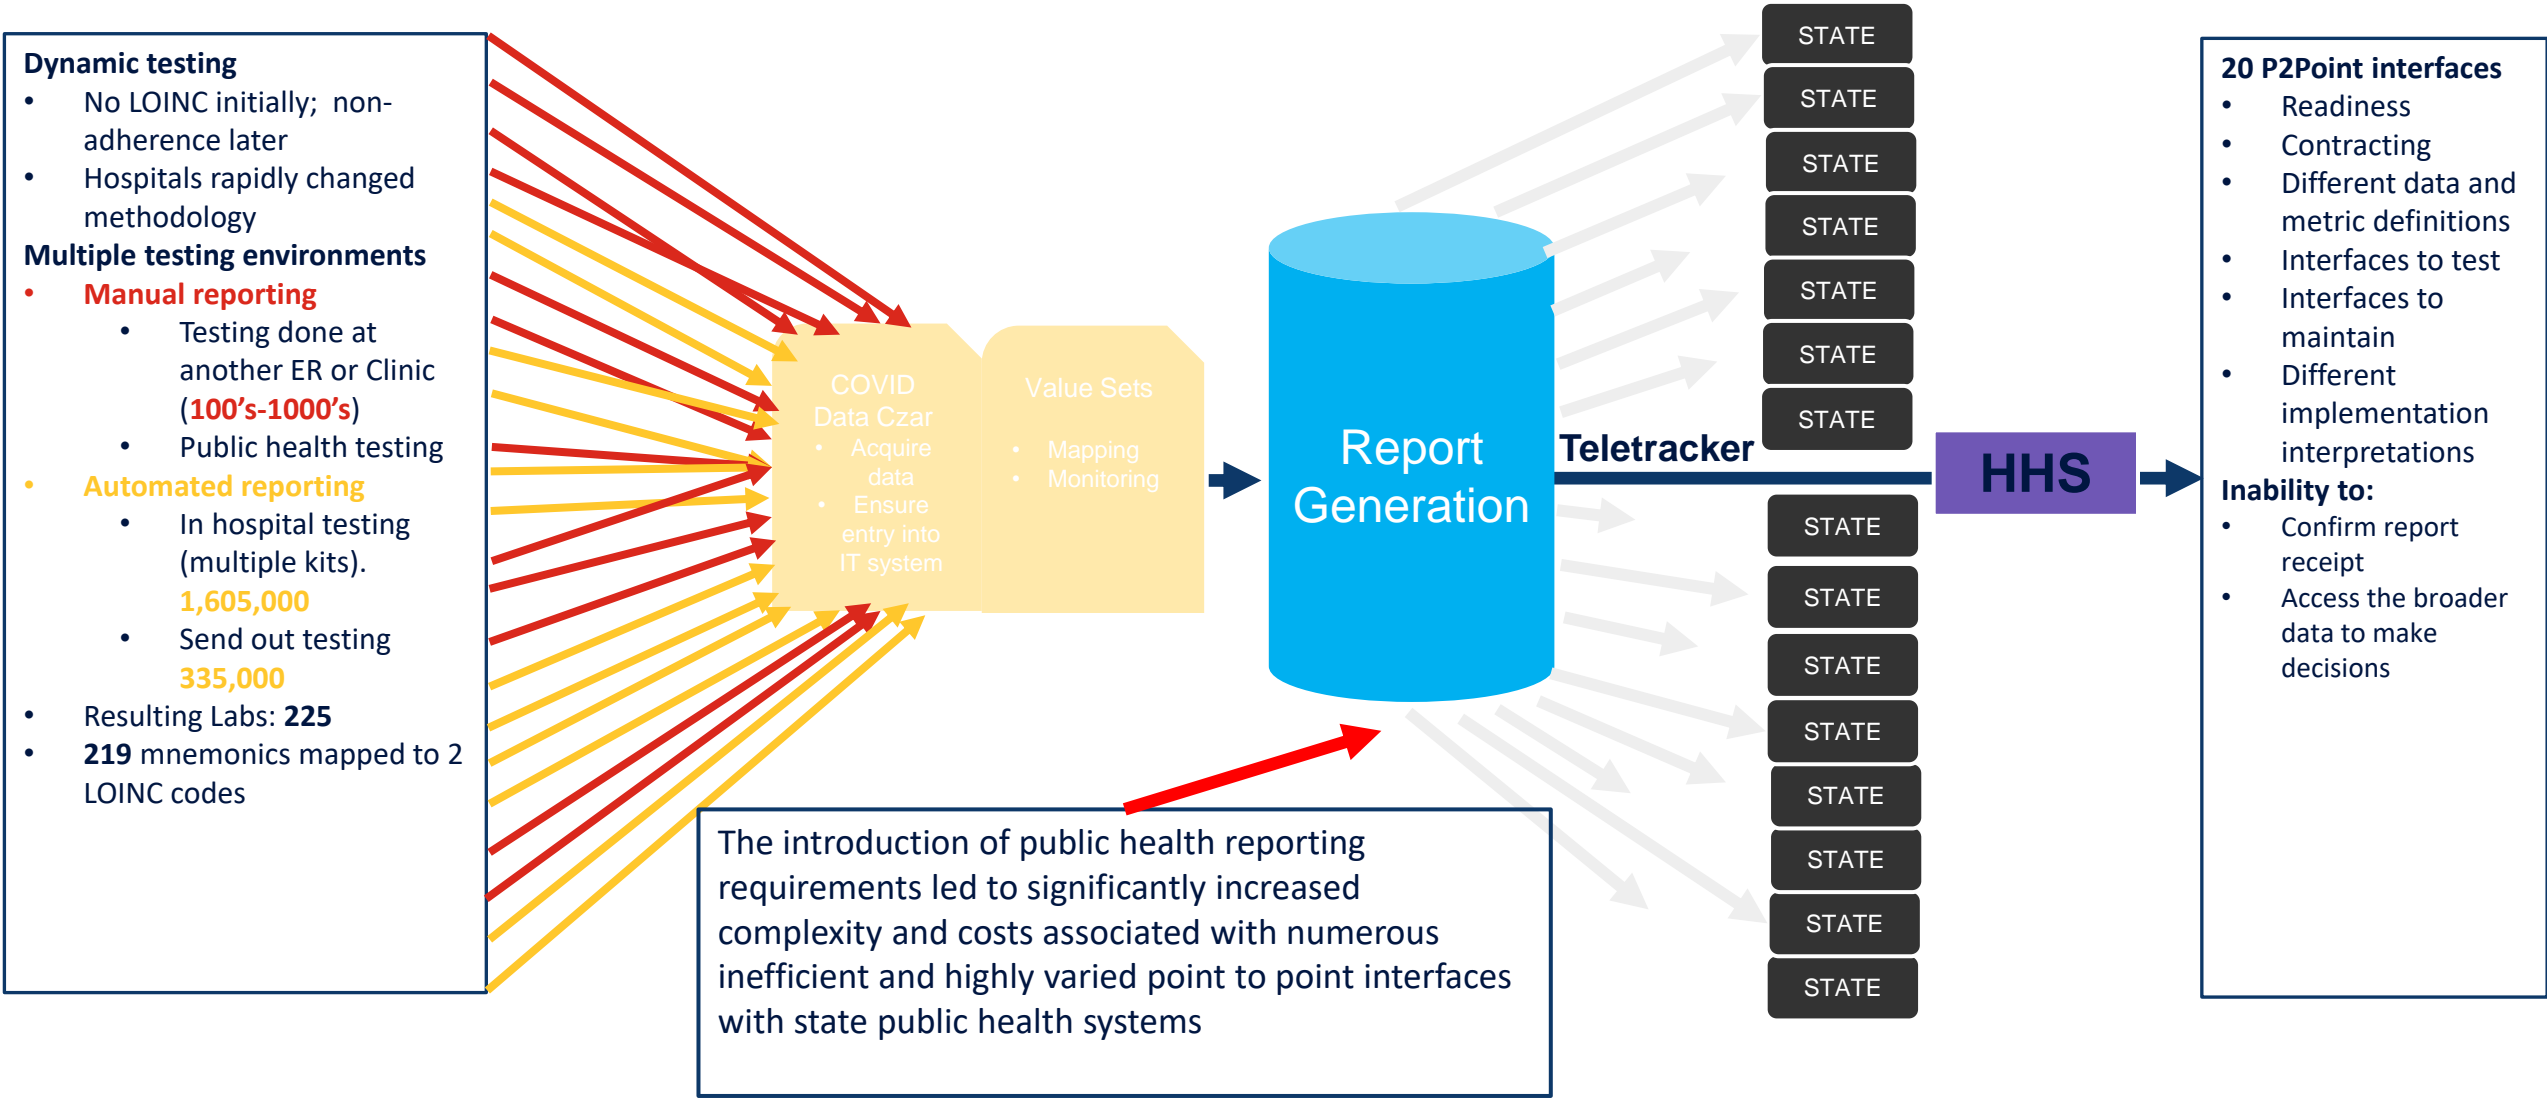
Dynamic testing
- No LOINC initially; non-adherence later
- Hospitals rapidly changed methodology

Multiple testing environments
- Manual reporting
  - Testing done at another ER or Clinic (100's-1000's)
  - Public health testing
- Automated reporting
  - In hospital testing (multiple kits). 1,605,000
  - Send out testing 335,000
- Resulting Labs: 225
- 219 mnemonics mapped to 2 LOINC codes

COVID Data Czar
- Acquire data
- Ensure entry into IT system

Value Sets
- Mapping
- Monitoring

Report Generation

Teletracker

STATE
STATE
STATE
STATE
STATE
STATE
STATE
STATE
STATE
STATE
STATE
STATE
STATE
STATE
STATE

HHS

20 P2Point interfaces
- Readiness
- Contracting
- Different data and metric definitions
- Interfaces to test
- Interfaces to maintain
- Different implementation interpretations

Inability to:
- Confirm report receipt
- Access the broader data to make decisions

The introduction of public health reporting requirements led to significantly increased complexity and costs associated with numerous inefficient and highly varied point to point interfaces with state public health systems